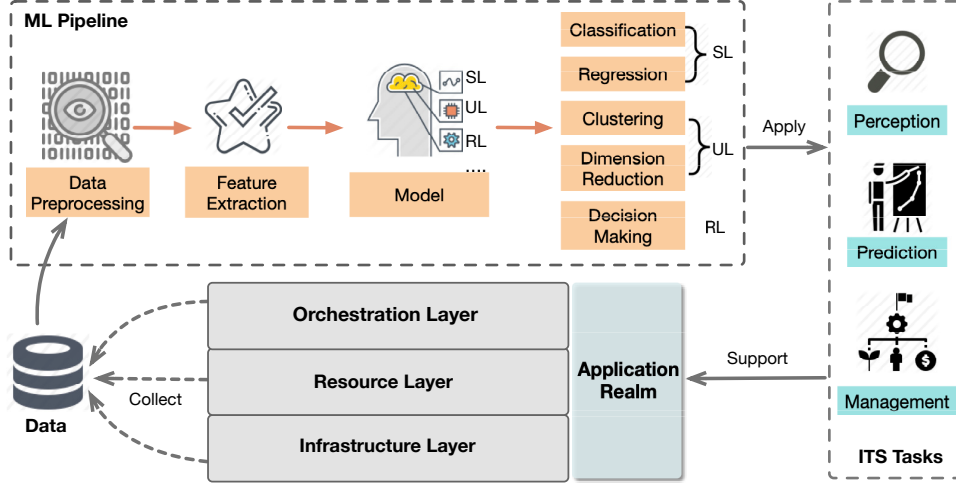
ML Pipeline

Data Preprocessing

Feature Extraction

SL
UL
RL
....

Model

Classification
Regression
SL

Clustering
Dimension Reduction
UL

Decision Making
RL

Apply

Perception

Prediction

Management

ITS Tasks

Orchestration Layer

Resource Layer

Infrastructure Layer

Application Realm

Support

Collect

Data